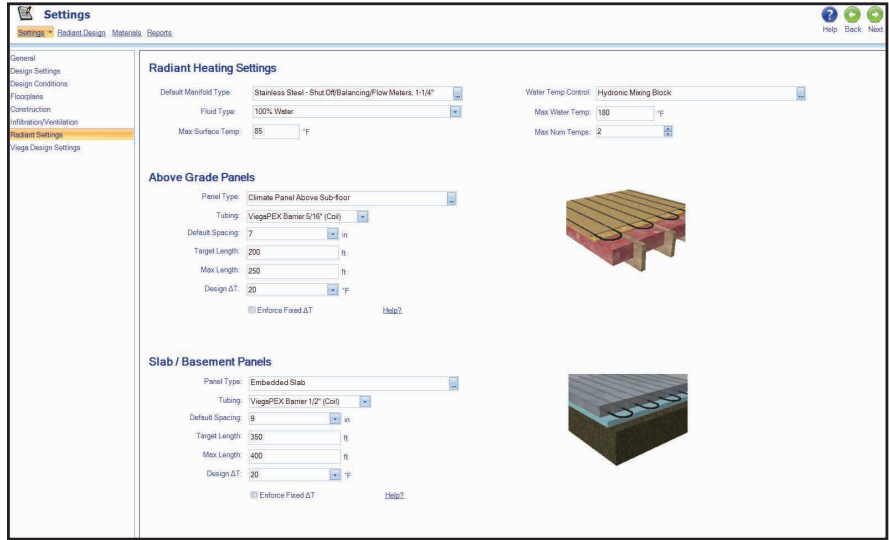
Settings

Settings Radiant Design Materials Reports

Help Back Next

General
Design Settings
Design Conditions
Floorplans
Construction
Infiltration/Ventilation
Radiant Settings
Viega Design Settings

Radiant Heating Settings

Default Manifold Type: Stainless Steel - Shut Off/Balancing/Flow Meters, 1-1/4"
Fluid Type: 100% Water
Max Surface Temp: 85 °F
Water Temp Control: Hydronic Mixing Block
Max Water Temp: 180 °F
Max Num Temps: 2

Above Grade Panels

Panel Type: Climate Panel Above Sub-floor
Tubing: ViegaPEX Barrier 5/16" (Coil)
Default Spacing: 7 in
Target Length: 200 ft
Max Length: 250 ft
Design ΔT: 20 °F
Enforce Fixed ΔT
Help?

Slab / Basement Panels

Panel Type: Embedded Slab
Tubing: ViegaPEX Barrier 1/2" (Coil)
Default Spacing: 9 in
Target Length: 350 ft
Max Length: 400 ft
Design ΔT: 20 °F
Enforce Fixed ΔT
Help?